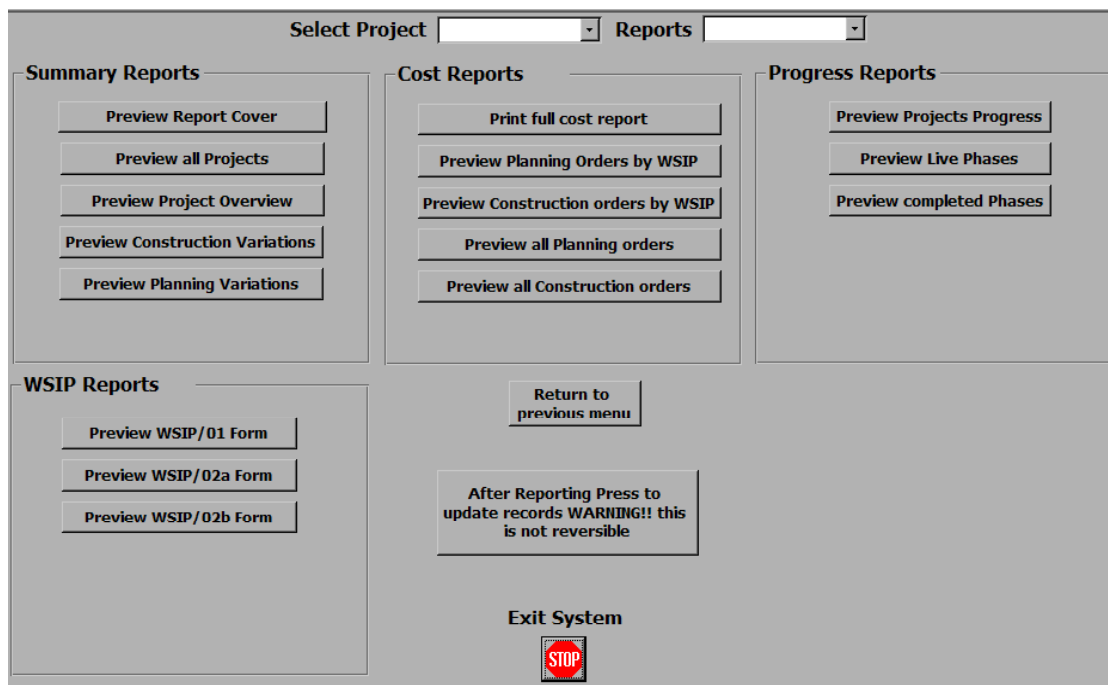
Select Project Reports

Summary Reports

Preview Report Cover

Preview all Projects

Preview Project Overview

Preview Construction Variations

Preview Planning Variations

Cost Reports

Print full cost report

Preview Planning Orders by WSIP

Preview Construction orders by WSIP

Preview all Planning orders

Preview all Construction orders

Progress Reports

Preview Projects Progress

Preview Live Phases

Preview completed Phases

WSIP Reports

Preview WSIP/01 Form

Preview WSIP/02a Form

Preview WSIP/02b Form

Return to previous menu

After Reporting Press to update records WARNING!! this is not reversible

Exit System

STOP